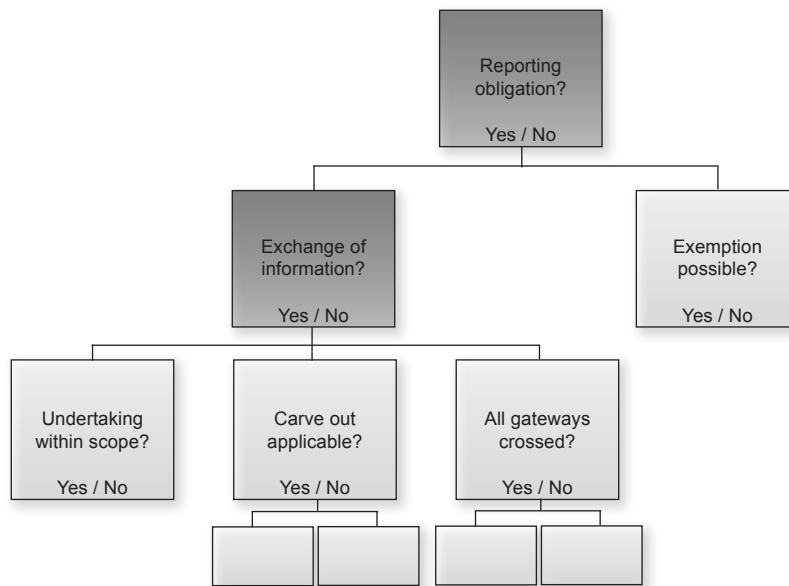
Reporting obligation?

Yes / No

Exchange of information?

Yes / No

Exemption possible?

Yes / No

Undertaking within scope?

Yes / No

Carve out applicable?

Yes / No

All gateways crossed?

Yes / No